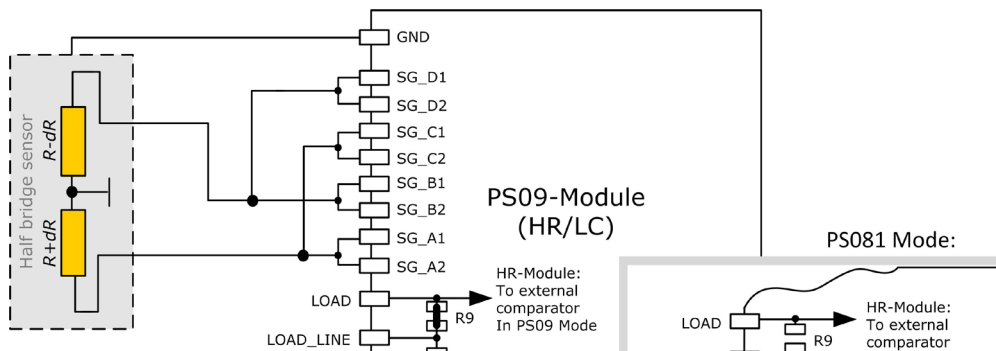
Half bridge sensor

R-dR

R+dR

GND

SG_D1

SG_D2

SG_C1

SG_C2

SG_B1

SG_B2

SG_A1

SG_A2

LOAD

LOAD_LINE

R9

HR-Module: To external comparator In PS09 Mode

PS09-Module (HR/LC)

PS081 Mode:

LOAD

R9

HR-Module: To external comparator